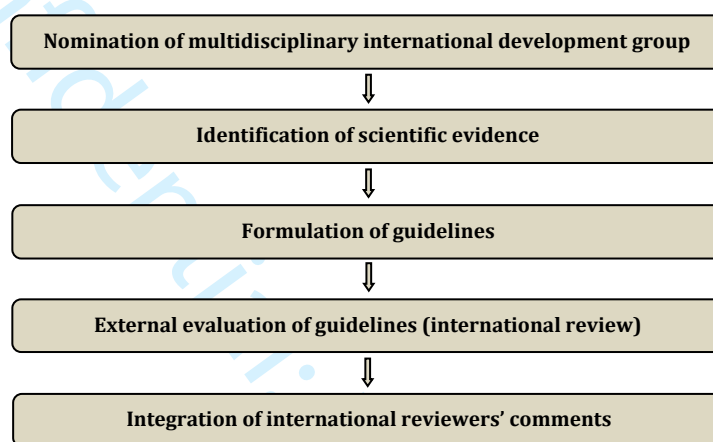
Nomination of multidisciplinary international development group

Identification of scientific evidence

Formulation of guidelines

External evaluation of guidelines (international review)

Integration of international reviewers' comments